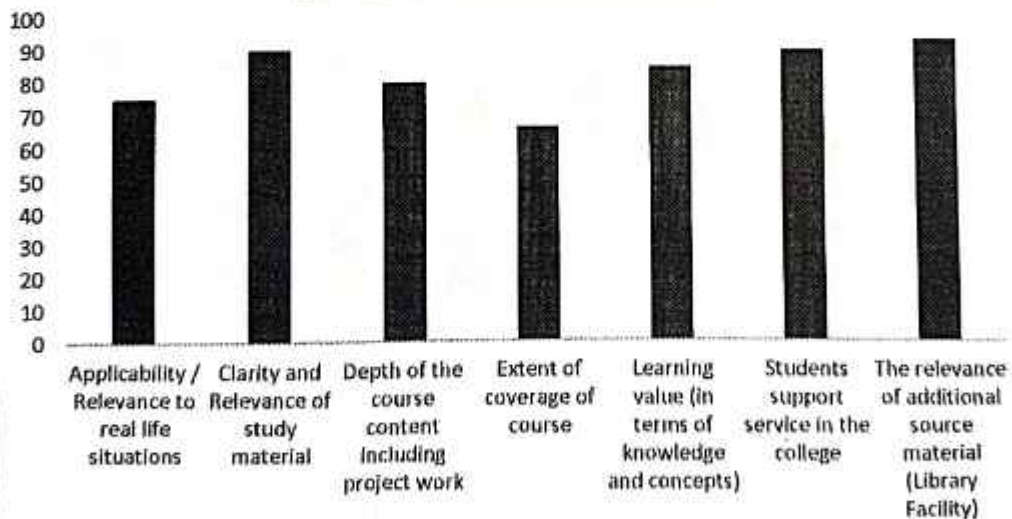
100
90
80
70
60
50
40
30
20
10
0

Applicability / Relevance to real life situations

Clarity and Relevance of study material

Depth of the course content including project work

Extent of coverage of course

Learning value (in terms of knowledge and concepts)

Students support service in the college

The relevance of additional source material (Library Facility)